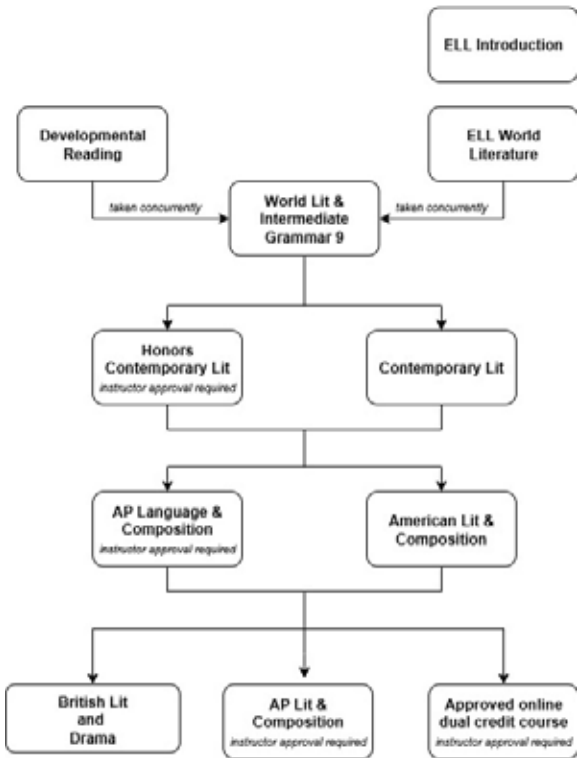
ELL Introduction

Developmental Reading

ELL World Literature

taken concurrently

World Lit & Intermediate Grammar 9

taken concurrently

Honors Contemporary Lit
instructor approval required

Contemporary Lit

AP Language & Composition
instructor approval required

American Lit & Composition

British Lit and Drama

AP Lit & Composition
instructor approval required

Approved online dual credit course
instructor approval required